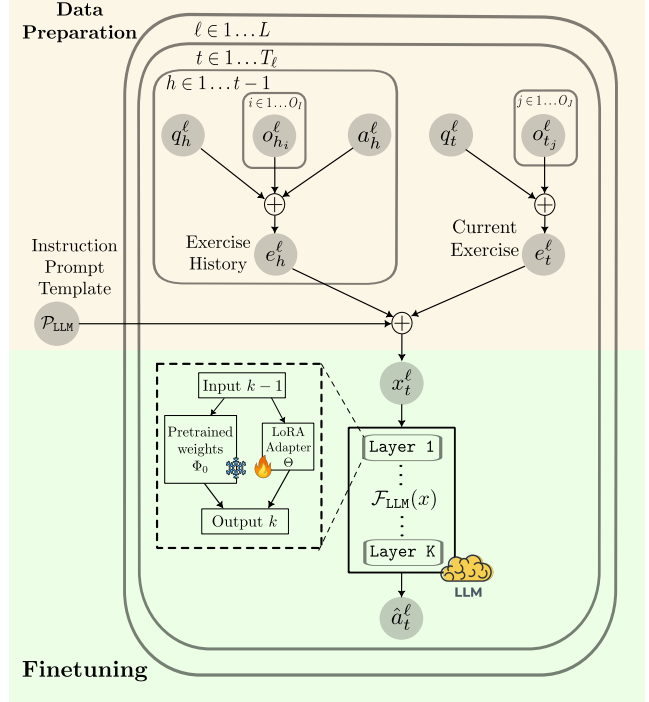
Data Preparation

$\ell \in 1 \dots L$

$t \in 1 \dots T_\ell$

$h \in 1 \dots t-1$

$i \in 1 \dots O_l$

$q_h^\ell$

$o_{h_i}^\ell$

$a_h^\ell$

$\oplus$

Exercise History

$e_h^\ell$

$q_t^\ell$

$j \in 1 \dots O_J$

$o_{t_j}^\ell$

$\oplus$

Current Exercise

$e_t^\ell$

Instruction Prompt Template

$\mathcal{P}_{\texttt{LLM}}$

$\oplus$

$x_t^\ell$

Input $k-1$

Pretrained weights $\Phi_0$

LoRA Adapter $\Theta$

Output $k$

Layer 1

$\mathcal{F}_{\texttt{LLM}}(x)$

Layer K

LLM

$\hat{a}_t^\ell$

Finetuning